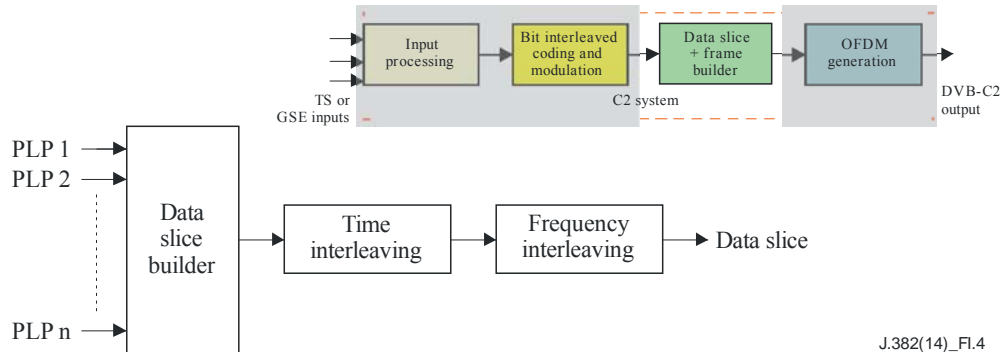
Input processing

Bit interleaved coding and modulation

Data slice + frame builder

OFDM generation

TS or GSE inputs

C2 system

DVB-C2 output

PLP 1

PLP 2

PLP n

Data slice builder

Time interleaving

Frequency interleaving

Data slice

J.382(14)_Fl.4